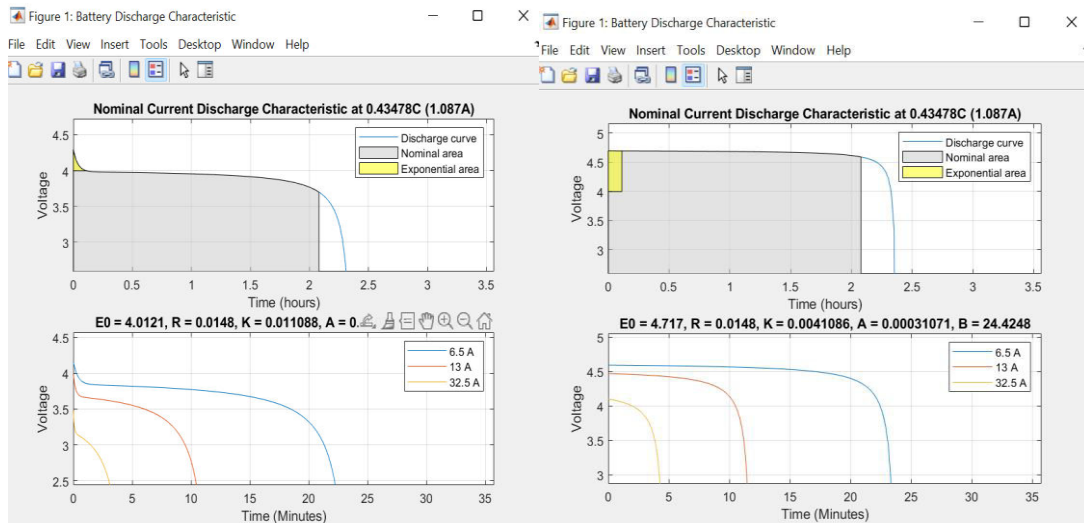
Figure 1: Battery Discharge Characteristic

File Edit View Insert Tools Desktop Window Help

Nominal Current Discharge Characteristic at 0.43478C (1.087A)

Discharge curve
Nominal area
Exponential area

Voltage

4.5
4
3.5
3

0 0.5 1 1.5 2 2.5 3 3.5

Time (hours)

E0 = 4.0121, R = 0.0148, K = 0.011088, A = 0.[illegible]

6.5 A
13 A
32.5 A

Voltage

4.5
4
3.5
3
2.5

0 5 10 15 20 25 30 35

Time (Minutes)

Figure 1: Battery Discharge Characteristic

File Edit View Insert Tools Desktop Window Help

Nominal Current Discharge Characteristic at 0.43478C (1.087A)

Discharge curve
Nominal area
Exponential area

Voltage

5
4.5
4
3.5
3

0 0.5 1 1.5 2 2.5 3 3.5

Time (hours)

E0 = 4.717, R = 0.0148, K = 0.0041086, A = 0.00031071, B = 24.4248

6.5 A
13 A
32.5 A

Voltage

5
4.5
4
3.5
3

0 5 10 15 20 25 30 35

Time (Minutes)